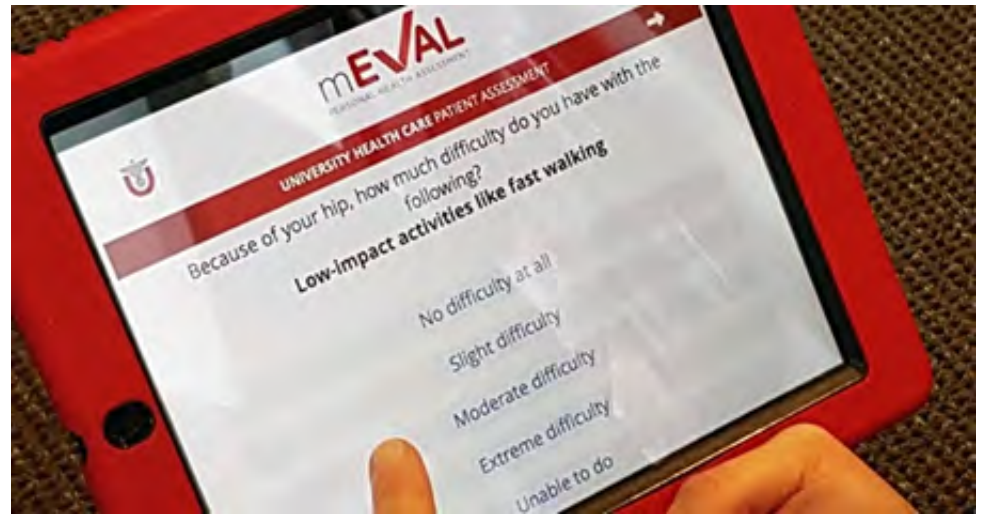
mEVAL
PERSONAL HEALTH ASSESSMENT

UNIVERSITY HEALTH CARE PATIENT ASSESSMENT

Because of your hip, how much difficulty do you have with the following?

Low-impact activities like fast walking

No difficulty at all

Slight difficulty

Moderate difficulty

Extreme difficulty

Unable to do